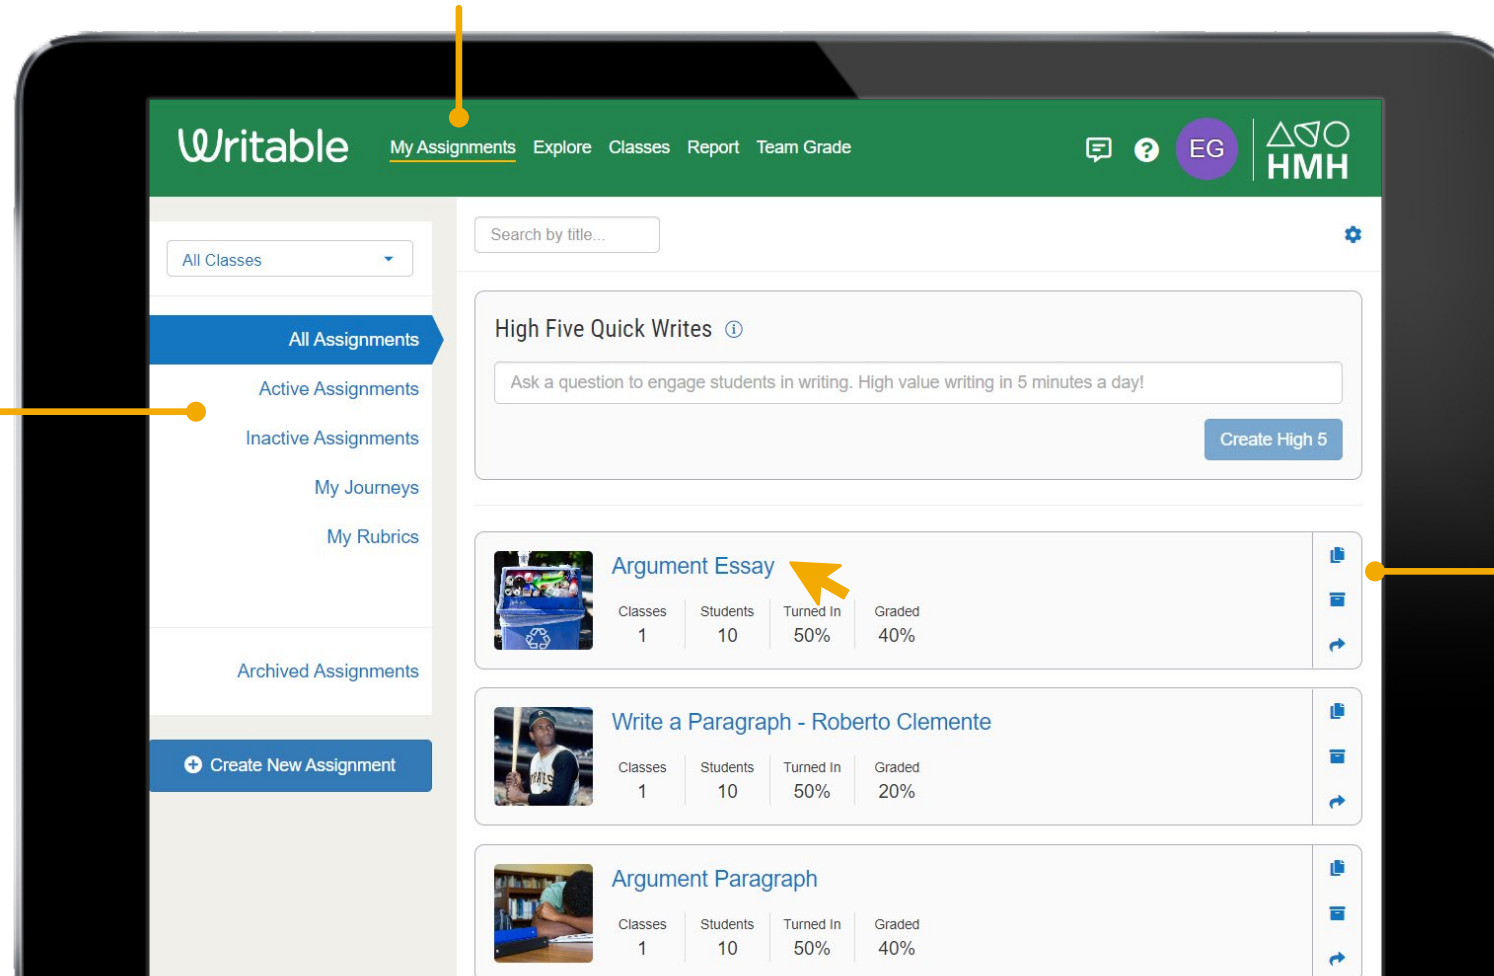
Writable My Assignments Explore Classes Report Team Grade EG HMH

All Classes

All Assignments
Active Assignments
Inactive Assignments
My Journeys
My Rubrics

Archived Assignments

Create New Assignment

Search by title...

High Five Quick Writes

Ask a question to engage students in writing. High value writing in 5 minutes a day!

Create High 5

Argument Essay

| Classes | Students | Turned In | Graded |
|---|---|---|---|
| 1 | 10 | 50% | 40% |

Write a Paragraph - Roberto Clemente

| Classes | Students | Turned In | Graded |
|---|---|---|---|
| 1 | 10 | 50% | 20% |

Argument Paragraph

| Classes | Students | Turned In | Graded |
|---|---|---|---|
| 1 | 10 | 50% | 40% |